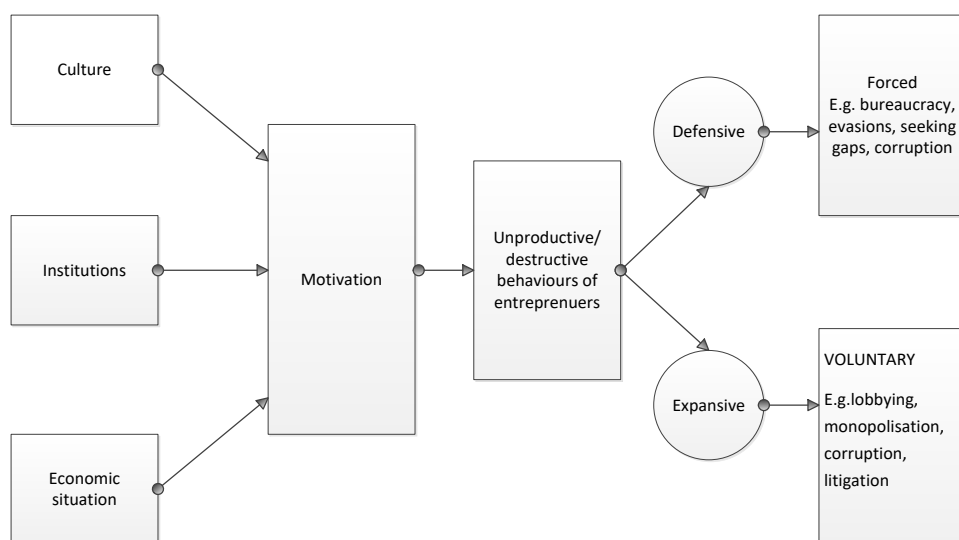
Culture

Institutions

Economic situation

Motivation

Unproductive/ destructive behaviours of entreprenuers

Defensive

Expansive

Forced
E.g. bureaucracy, evasions, seeking gaps, corruption

VOLUNTARY

E.g.lobbying, monopolisation, corruption, litigation